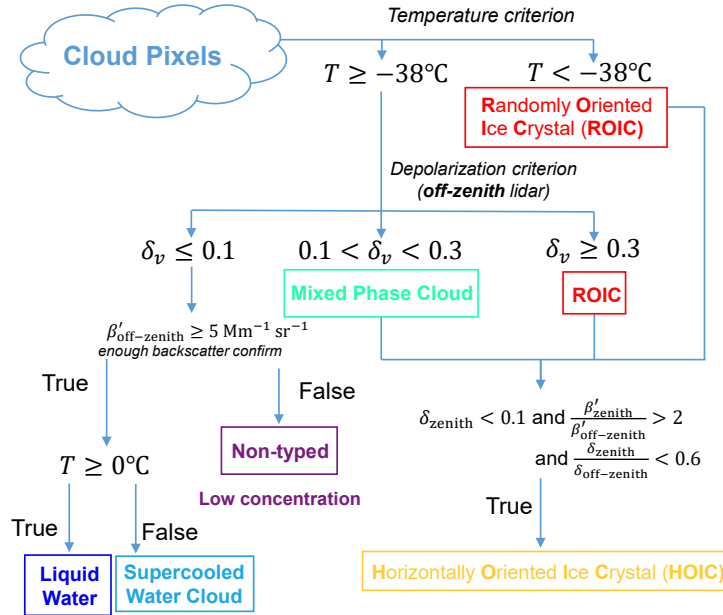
Cloud Pixels

Temperature criterion

$T \geq -38℃$

$T < -38℃$

Randomly Oriented Ice Crystal (ROIC)

Depolarization criterion (off-zenith lidar)

$\delta_v \leq 0.1$

$0.1 < \delta_v < 0.3$

$\delta_v \geq 0.3$

Mixed Phase Cloud

ROIC

$\beta'_{\text{off-zenith}} \geq 5\ \text{Mm}^{-1}\ \text{sr}^{-1}$
enough backscatter confirm

True

False

Non-typed

Low concentration

$T \geq 0℃$

True

False

Liquid Water

Supercooled Water Cloud

$\delta_{\text{zenith}} < 0.1$ and $\frac{\beta'_{\text{zenith}}}{\beta'_{\text{off-zenith}}} > 2$
and $\frac{\delta_{\text{zenith}}}{\delta_{\text{off-zenith}}} < 0.6$

True

Horizontally Oriented Ice Crystal (HOIC)